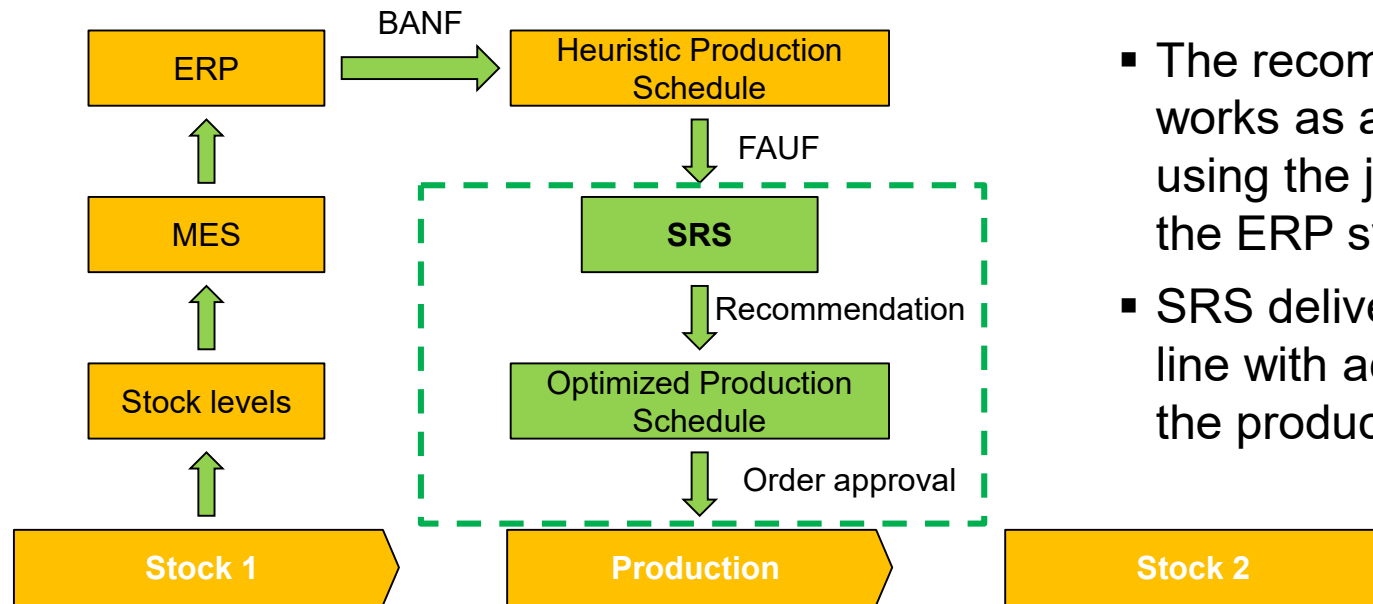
ERP

BANF

Heuristic Production Schedule

FAUF

MES

SRS

Recommendation

Stock levels

Optimized Production Schedule

Order approval

Stock 1

Production

Stock 2

▪ The recom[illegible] works as a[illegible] using the j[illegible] the ERP s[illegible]

▪ SRS delive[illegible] line with a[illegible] the produc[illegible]